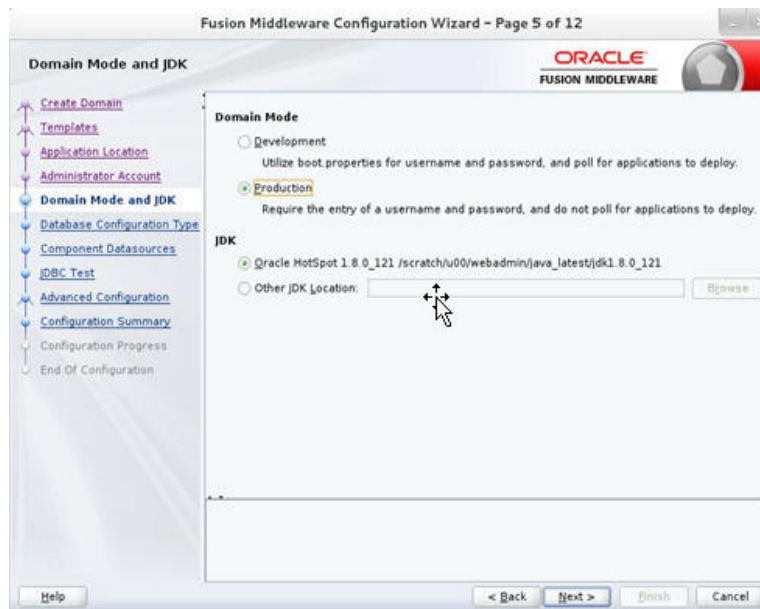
Fusion Middleware Configuration Wizard - Page 5 of 12

Domain Mode and JDK

ORACLE
FUSION MIDDLEWARE

Create Domain
Templates
Application Location
Administrator Account
Domain Mode and JDK
Database Configuration Type
Component Datasources
JDBC Test
Advanced Configuration
Configuration Summary
Configuration Progress
End Of Configuration

Domain Mode

Development
Utilize boot.properties for username and password, and poll for applications to deploy.

Production
Require the entry of a username and password, and do not poll for applications to deploy.

JDK

Oracle HotSpot 1.8.0_121 /scratch/u00/webadmin/java_latest/jdk1.8.0_121

Other JDK Location:

Browse

Help

< Back

Next >

Finish

Cancel